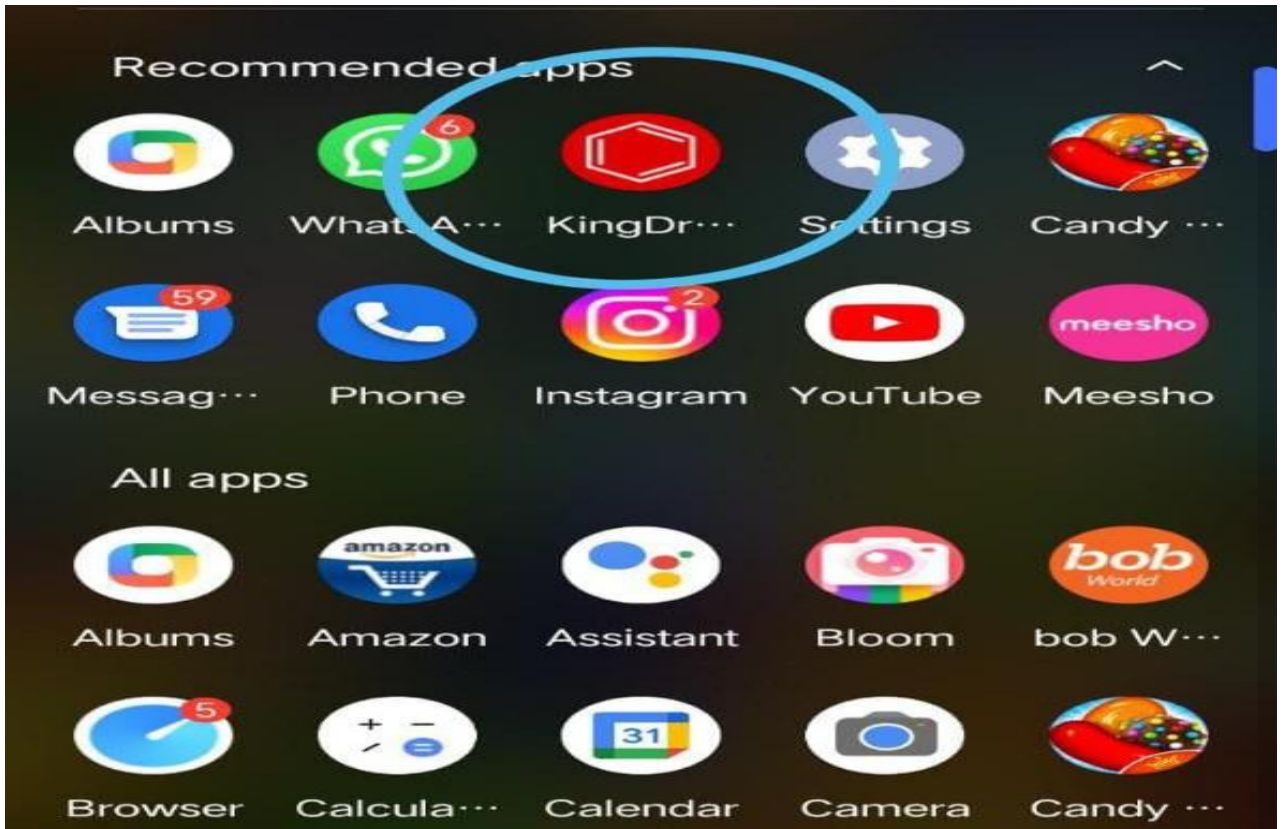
Recommended apps

6

Albums WhatsA··· KingDr··· Settings Candy ···

59 2

Messag··· Phone Instagram YouTube Meesho

meesho

All apps

amazon

bob World

Albums Amazon Assistant Bloom bob W···

5

31

Browser Calcula··· Calendar Camera Candy ···